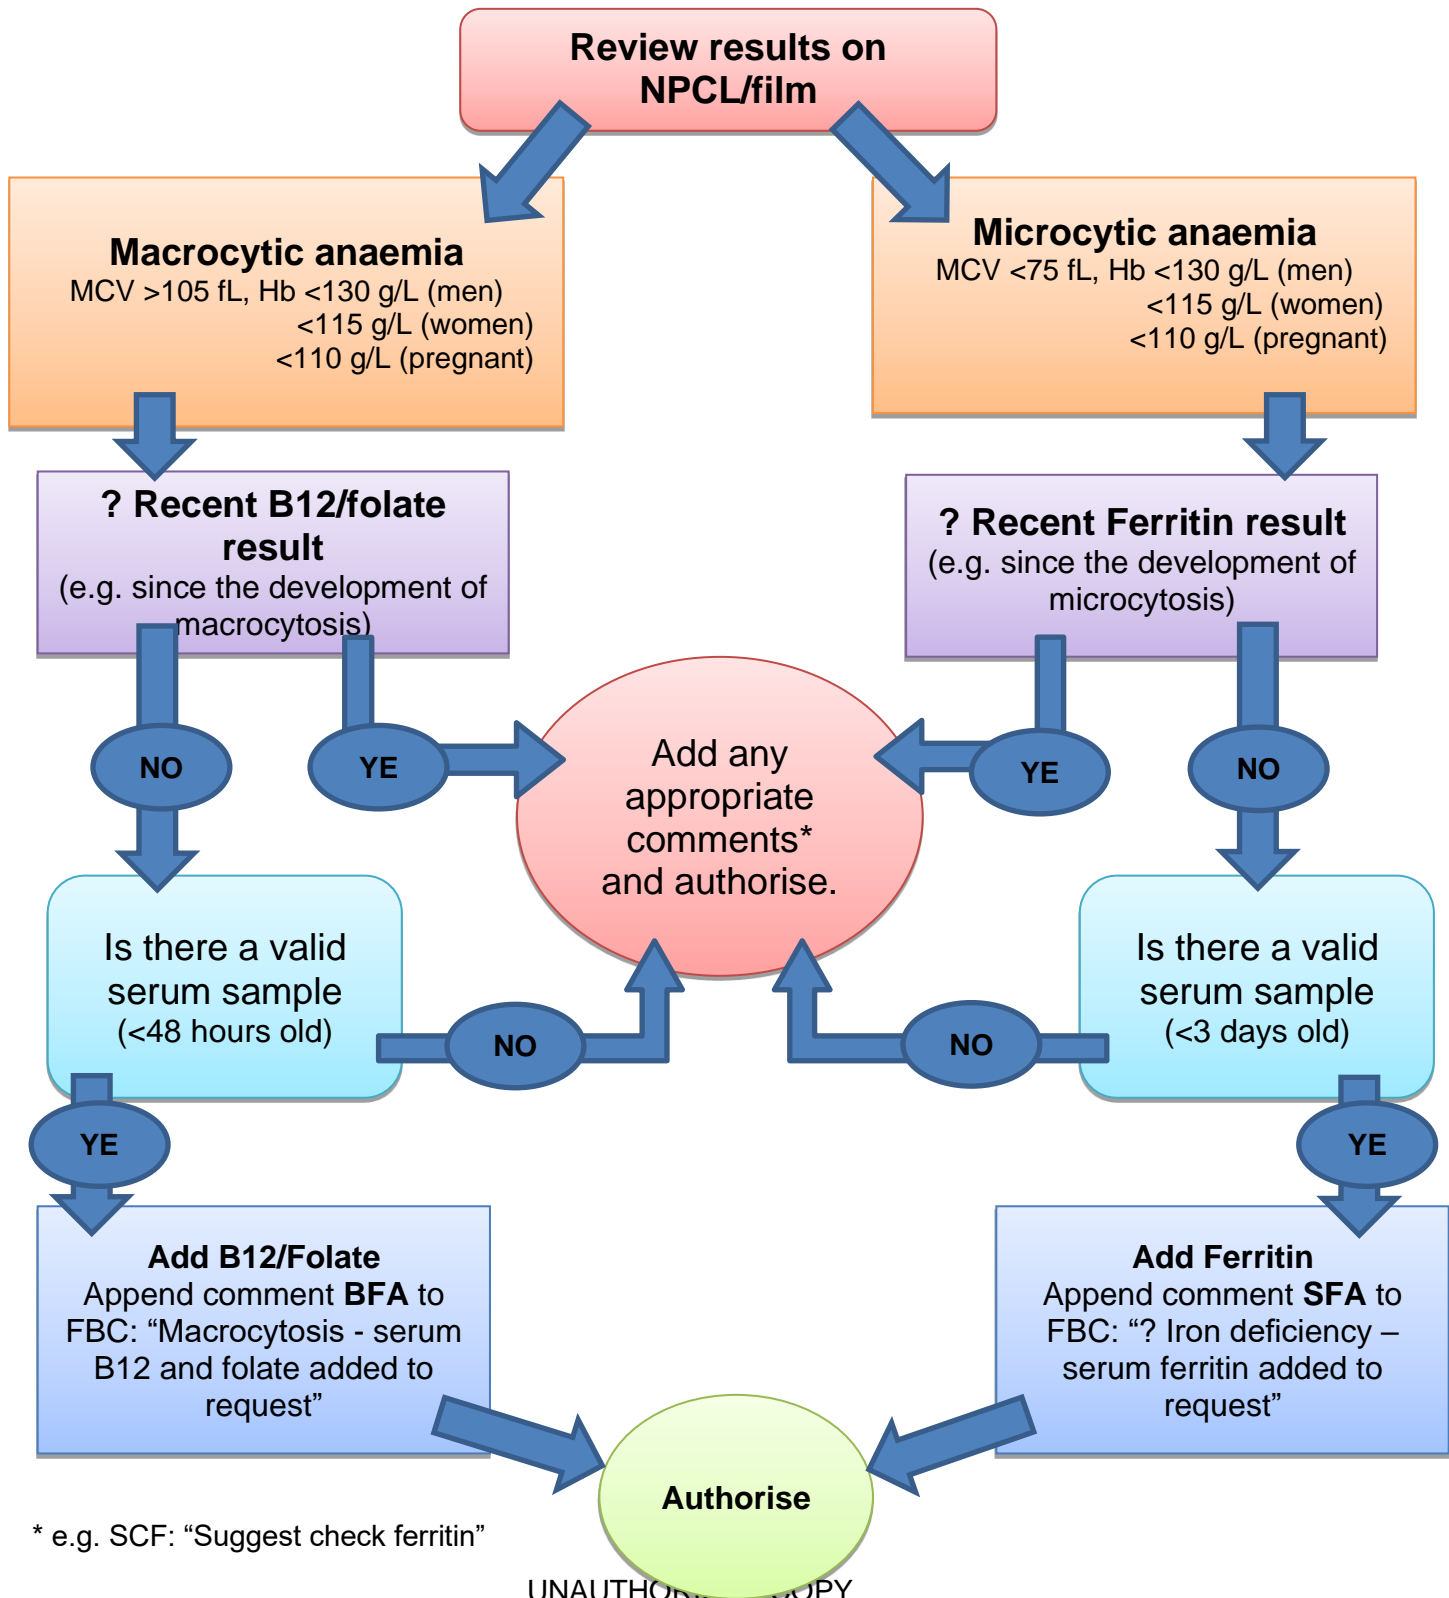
Review results on NPCL/film

Macrocytic anaemia
MCV >105 fL, Hb <130 g/L (men)
<115 g/L (women)
<110 g/L (pregnant)

Microcytic anaemia
MCV <75 fL, Hb <130 g/L (men)
<115 g/L (women)
<110 g/L (pregnant)

? Recent B12/folate result
(e.g. since the development of macrocytosis)

? Recent Ferritin result
(e.g. since the development of microcytosis)

NO

YE

Add any appropriate comments* and authorise.

YE

NO

Is there a valid serum sample
(<48 hours old)

NO

NO

Is there a valid serum sample
(<3 days old)

YE

YE

Add B12/Folate
Append comment **BFA** to FBC: "Macrocytosis - serum B12 and folate added to request"

Add Ferritin
Append comment **SFA** to FBC: "? Iron deficiency – serum ferritin added to request"

Authorise

* e.g. SCF: "Suggest check ferritin"

UNAUTHO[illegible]OPY